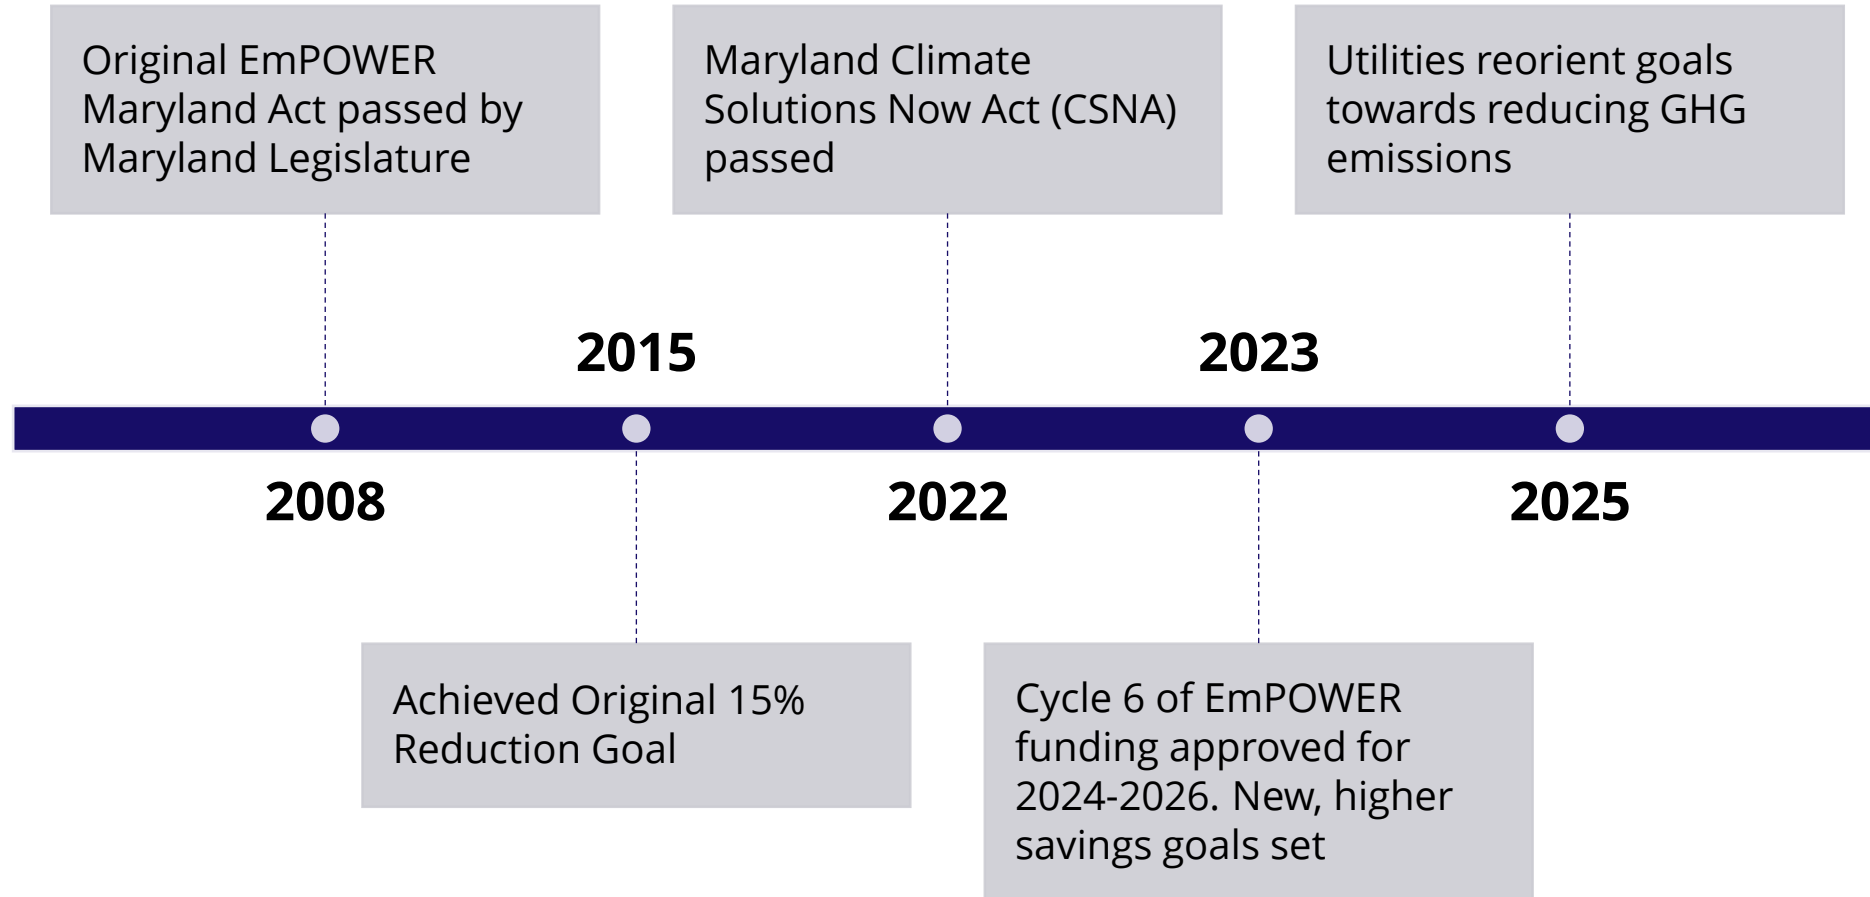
Original EmPOWER Maryland Act passed by Maryland Legislature

Maryland Climate Solutions Now Act (CSNA) passed

Utilities reorient goals towards reducing GHG emissions

2015

2023

2008

2022

2025

Achieved Original 15% Reduction Goal

Cycle 6 of EmPOWER funding approved for 2024-2026. New, higher savings goals set